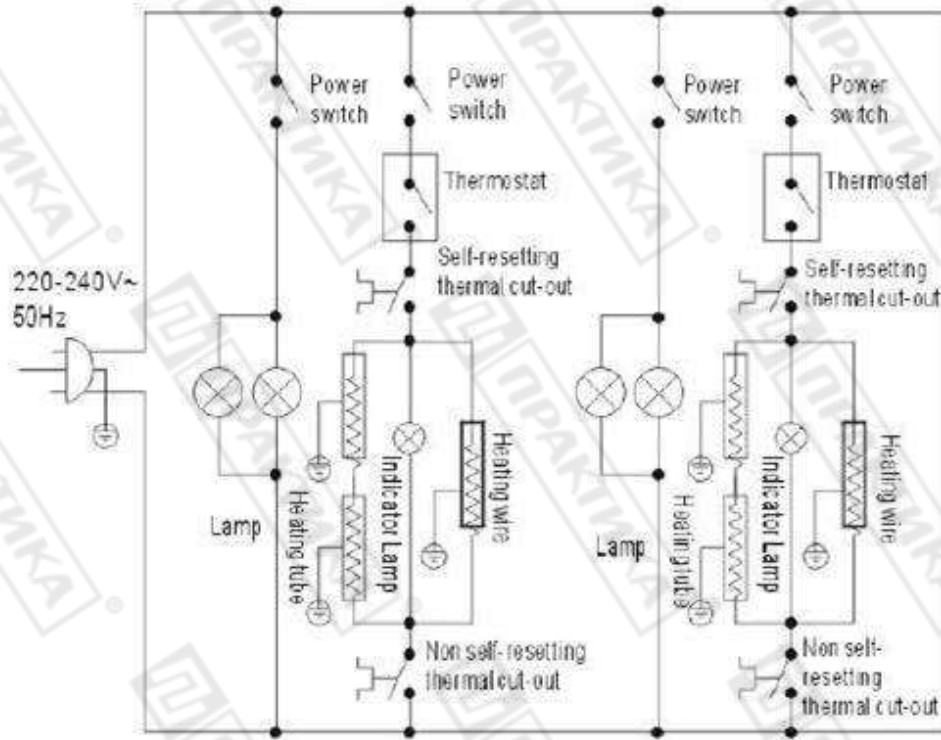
Power switch

Power switch

Power switch

Power switch

Thermostat

Thermostat

Self-resetting thermal cut-out

Self-resetting thermal cut-out

220-240V~ 50Hz

Lamp

Heating tube

Indicator Lamp

Heating wire

Lamp

Heating tube

Indicator Lamp

Heating wire

Non self-resetting thermal cut-out

Non self-resetting thermal cut-out

ПРАКТИКА